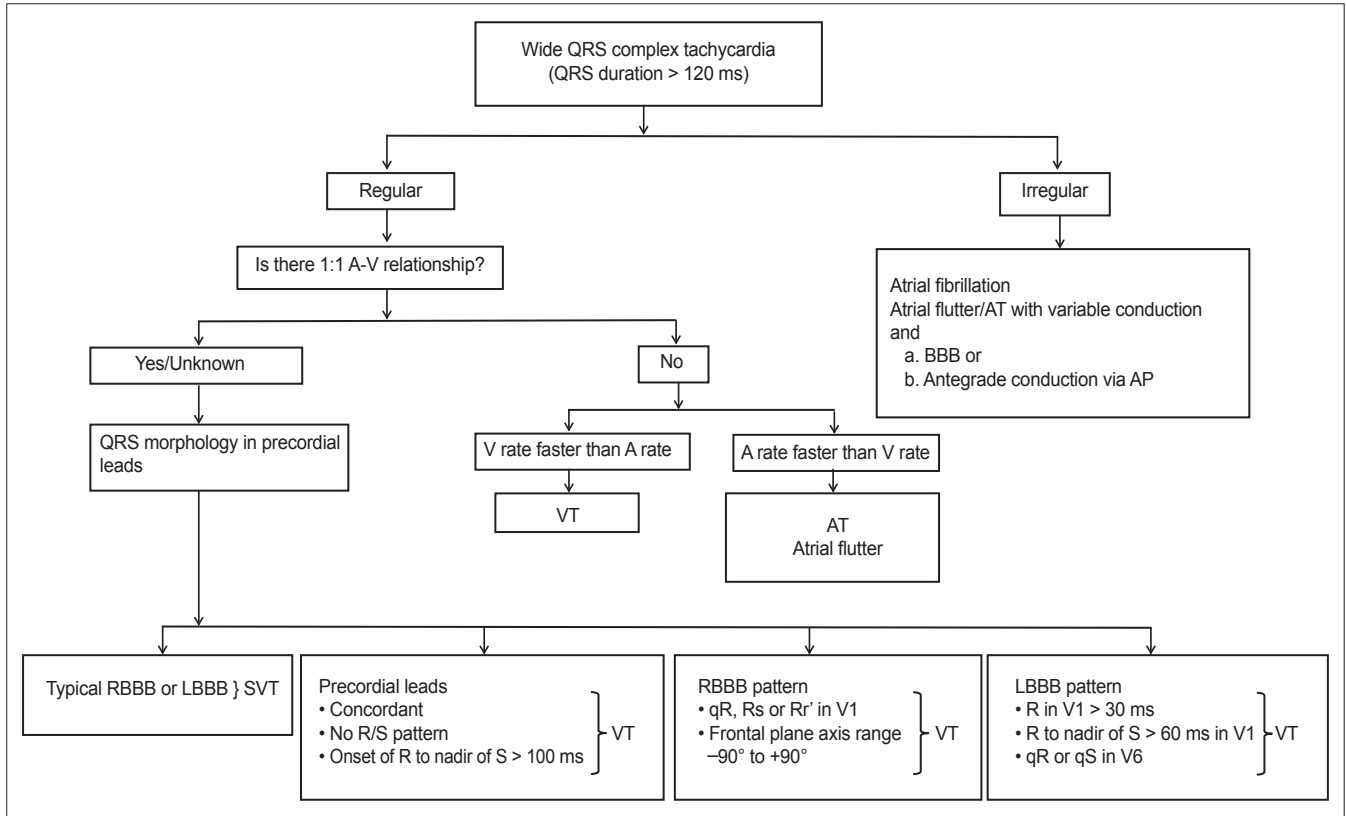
Wide QRS complex tachycardia
(QRS duration > 120 ms)

Regular

Irregular

Is there 1:1 A-V relationship?

Atrial fibrillation
Atrial flutter/AT with variable conduction
and
a. BBB or
b. Antegrade conduction via AP

Yes/Unknown

No

QRS morphology in precordial leads

V rate faster than A rate

A rate faster than V rate

VT

AT
Atrial flutter

Typical RBBB or LBBB } SVT

Precordial leads
• Concordant
• No R/S pattern
• Onset of R to nadir of S > 100 ms
} VT

RBBB pattern
• qR, Rs or Rr' in V1
• Frontal plane axis range −90° to +90°
} VT

LBBB pattern
• R in V1 > 30 ms
• R to nadir of S > 60 ms in V1
• qR or qS in V6
} VT